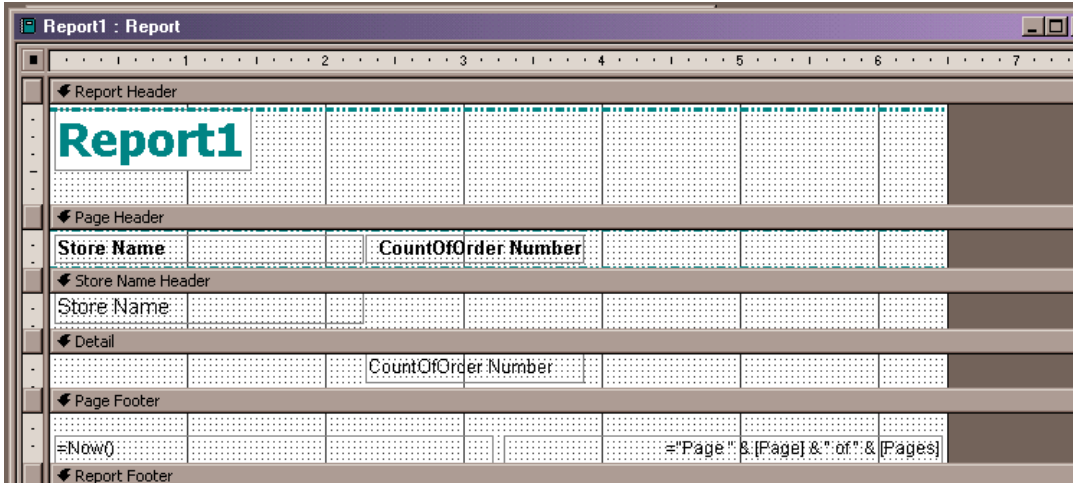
Report1 : Report

1 2 3 4 5 6 7

Report Header

Report1

Page Header

Store Name CountOfOrder Number

Store Name Header

Store Name

Detail

CountOfOrder Number

Page Footer

=Now() ="Page " & [Page] & " of " & [Pages]

Report Footer